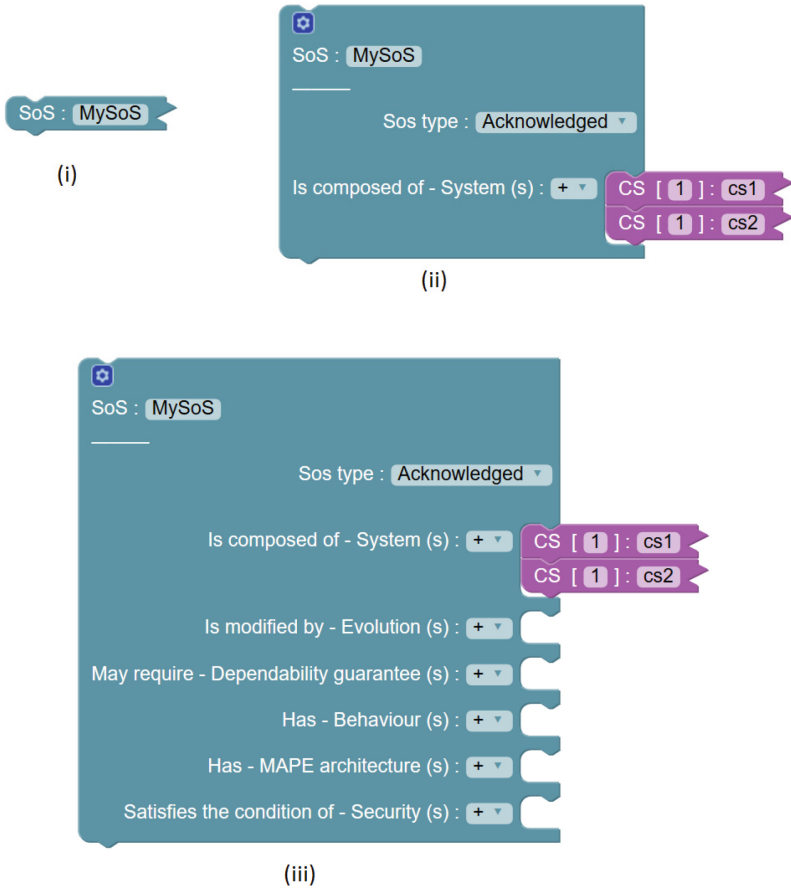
SoS : MySoS

(i)

SoS : MySoS

Sos type : Acknowledged

Is composed of - System (s) : +

CS [ 1 ] : cs1

CS [ 1 ] : cs2

(ii)

SoS : MySoS

Sos type : Acknowledged

Is composed of - System (s) : +

CS [ 1 ] : cs1

CS [ 1 ] : cs2

Is modified by - Evolution (s) : +

May require - Dependability guarantee (s) : +

Has - Behaviour (s) : +

Has - MAPE architecture (s) : +

Satisfies the condition of - Security (s) : +

(iii)